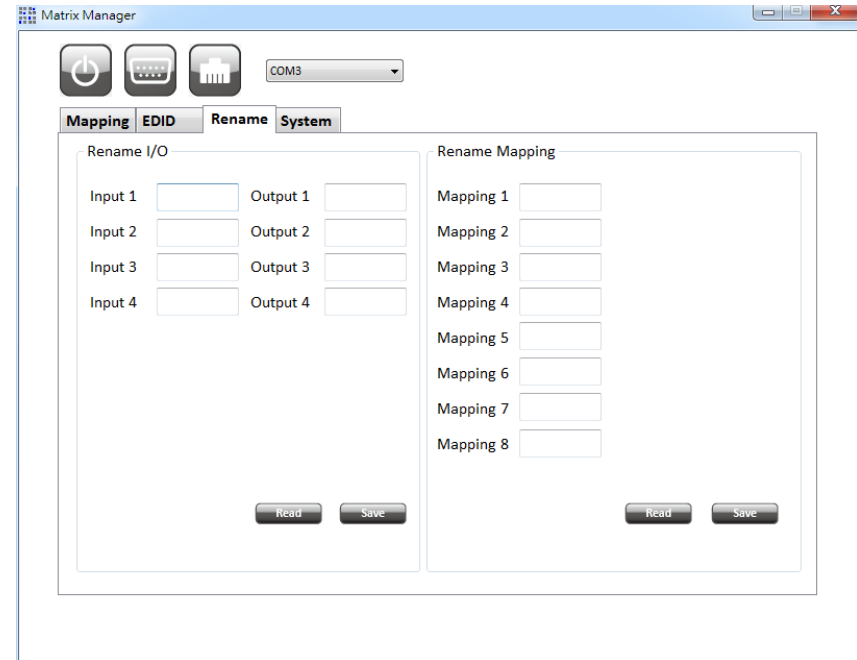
Matrix Manager

COM3

Mapping EDID Rename System

Rename I/O

Input 1
Output 1
Input 2
Output 2
Input 3
Output 3
Input 4
Output 4

Read Save

Rename Mapping

Mapping 1
Mapping 2
Mapping 3
Mapping 4
Mapping 5
Mapping 6
Mapping 7
Mapping 8

Read Save